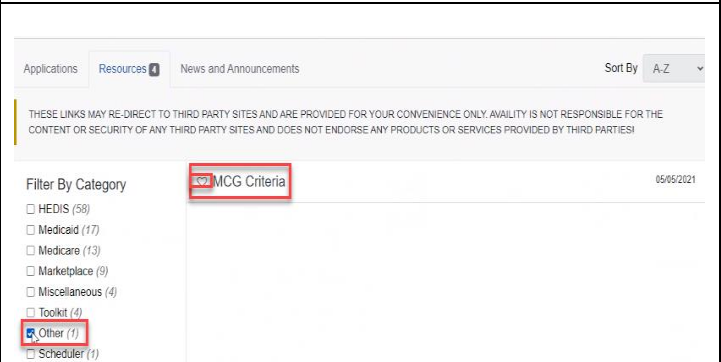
Applications Resources 4 News and Announcements

Sort By A-Z

THESE LINKS MAY RE-DIRECT TO THIRD PARTY SITES AND ARE PROVIDED FOR YOUR CONVENIENCE ONLY. AVAILITY IS NOT RESPONSIBLE FOR THE CONTENT OR SECURITY OF ANY THIRD PARTY SITES AND DOES NOT ENDORSE ANY PRODUCTS OR SERVICES PROVIDED BY THIRD PARTIES!

Filter By Category

HEDIS (58)
Medicaid (17)
Medicare (13)
Marketplace (9)
Miscellaneous (4)
Toolkit (4)
Other (1)
Scheduler (1)

MCG Criteria

05/05/2021